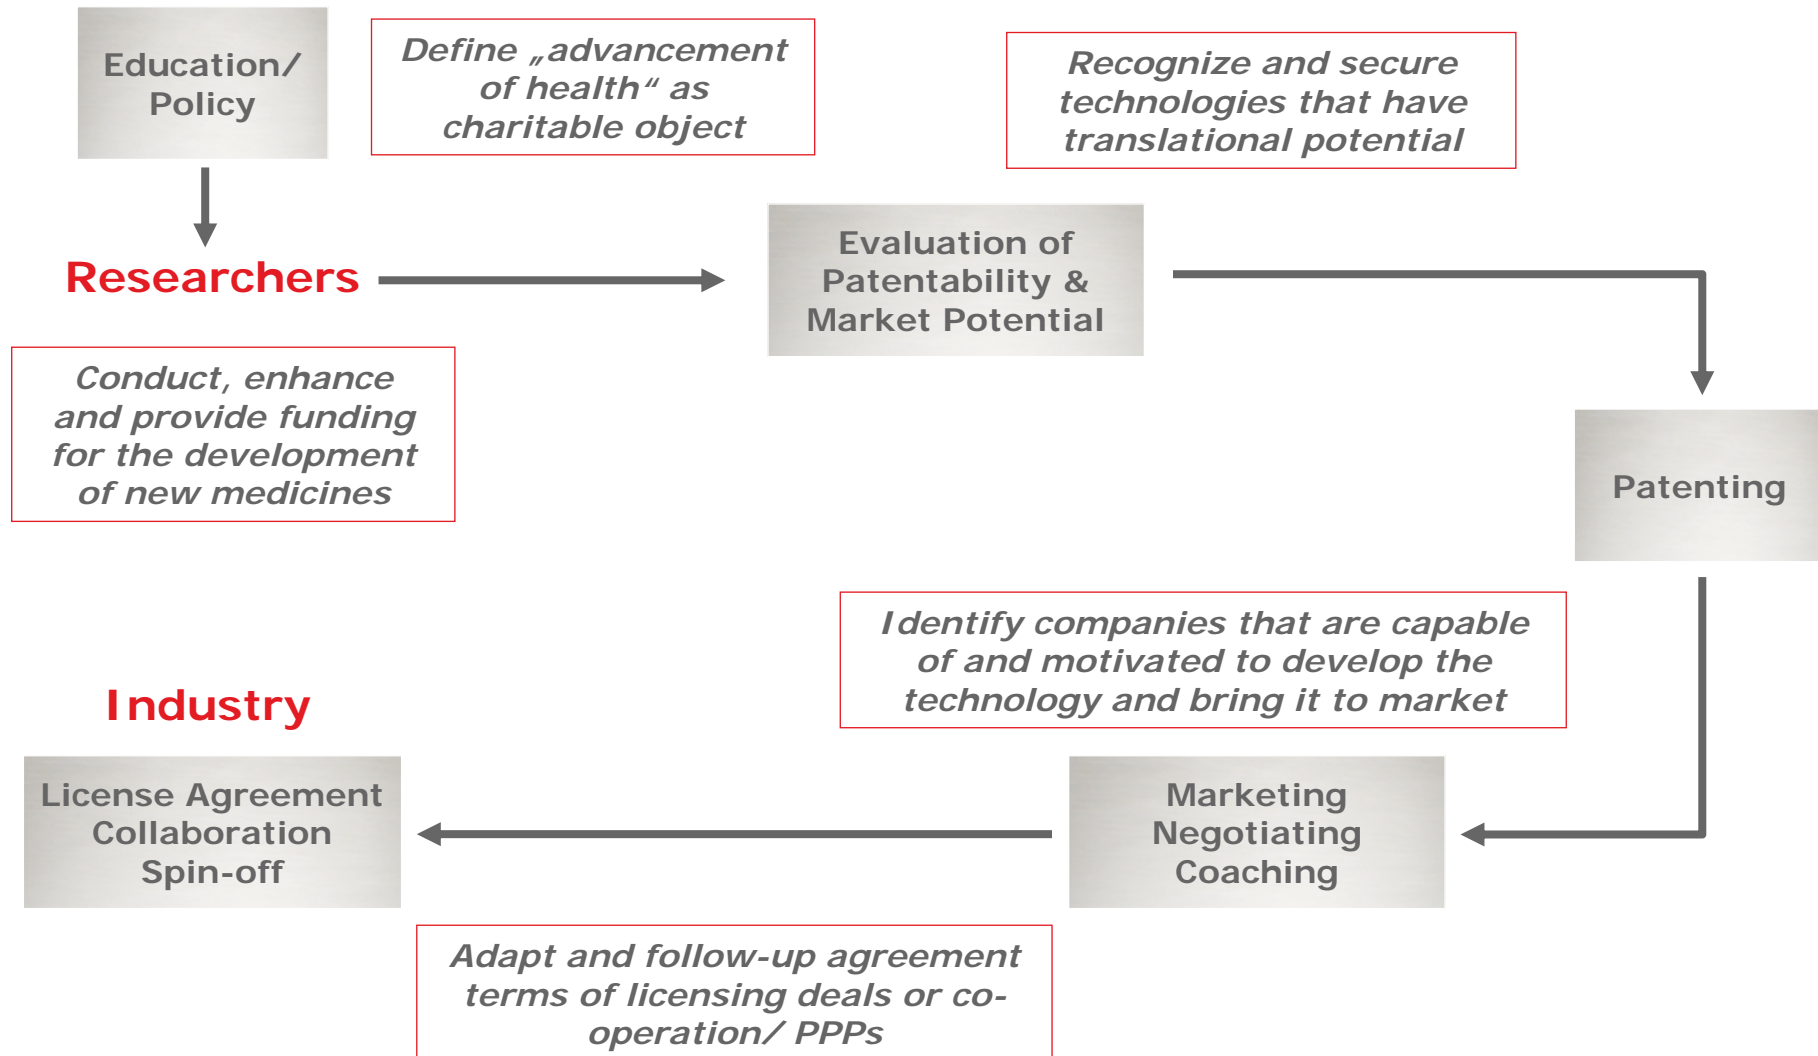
Education/ Policy

Define „advancement of health“ as charitable object

Recognize and secure technologies that have translational potential

Researchers

Evaluation of Patentability & Market Potential

Conduct, enhance and provide funding for the development of new medicines

Patenting

Identify companies that are capable of and motivated to develop the technology and bring it to market

Industry

License Agreement
Collaboration
Spin-off

Marketing
Negotiating
Coaching

Adapt and follow-up agreement terms of licensing deals or co-operation/ PPPs